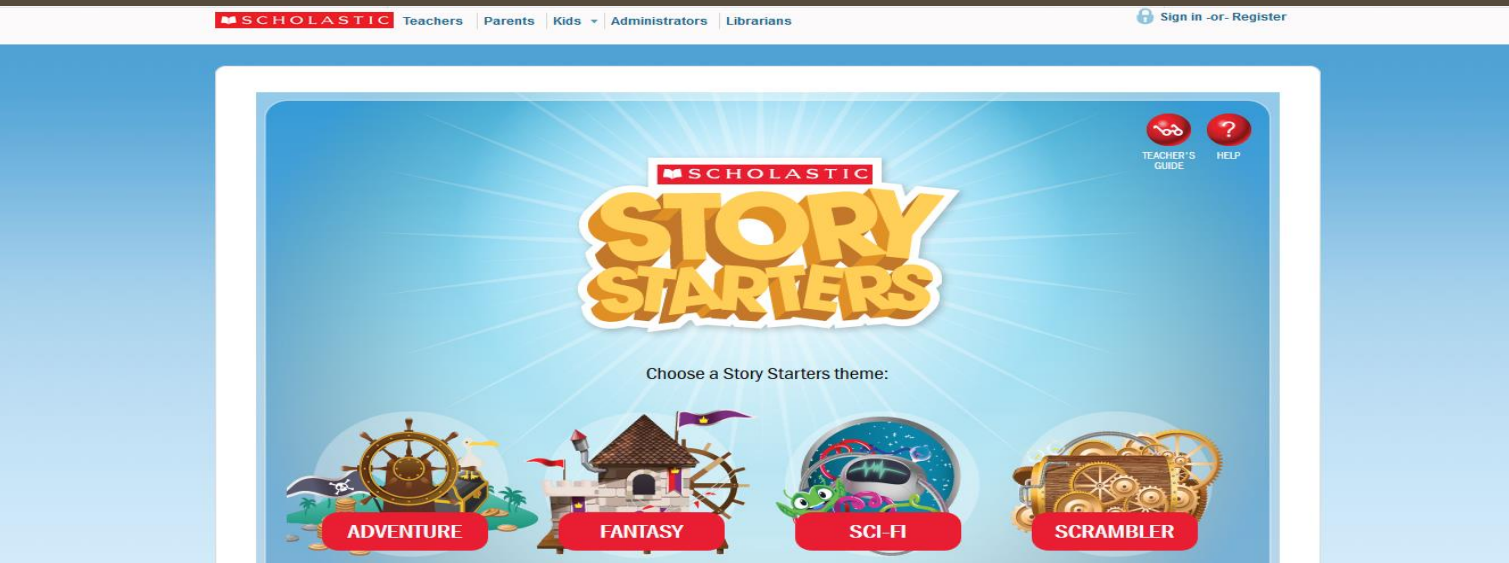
SCHOLASTIC Teachers | Parents | Kids | Administrators | Librarians

Sign in -or- Register

TEACHER'S GUIDE

HELP

SCHOLASTIC

STORY STARTERS

Choose a Story Starters theme:

ADVENTURE

FANTASY

SCI-FI

SCRAMBLER